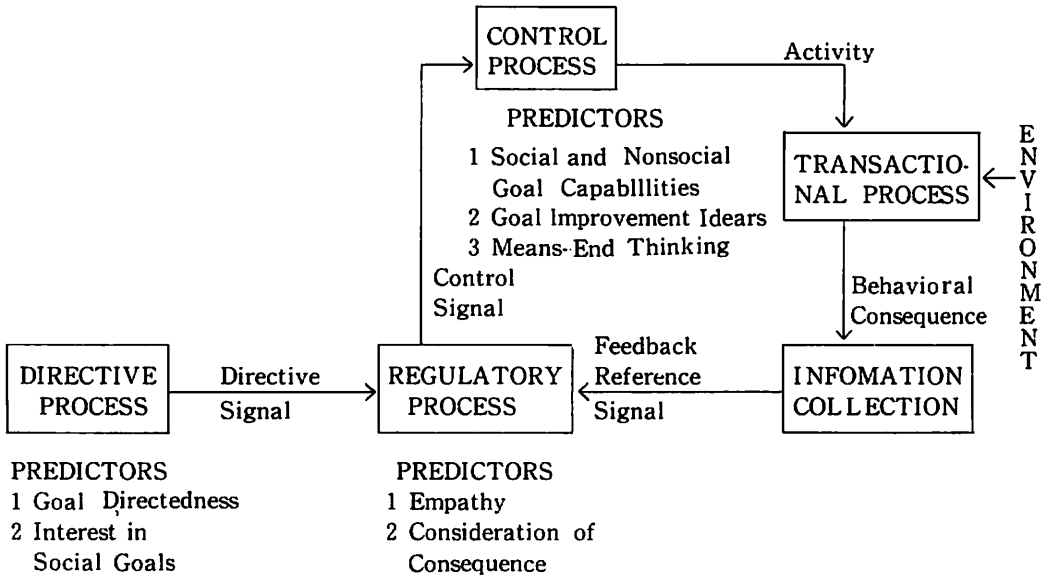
CONTROL PROCESS

Activity

PREDICTORS
1 Social and Nonsocial Goal Capablllities
2 Goal Improvement Idears
3 Means-End Thinking

TRANSACTIONAL PROCESS

ENVIRONMENT

Control Signal

Behavioral Consequence

DIRECTIVE PROCESS

Directive Signal

REGULATORY PROCESS

Feedback Reference Signal

INFOMATION COLLECTION

PREDICTORS
1 Goal Directedness
2 Interest in Social Goals

PREDICTORS
1 Empathy
2 Consideration of Consequence